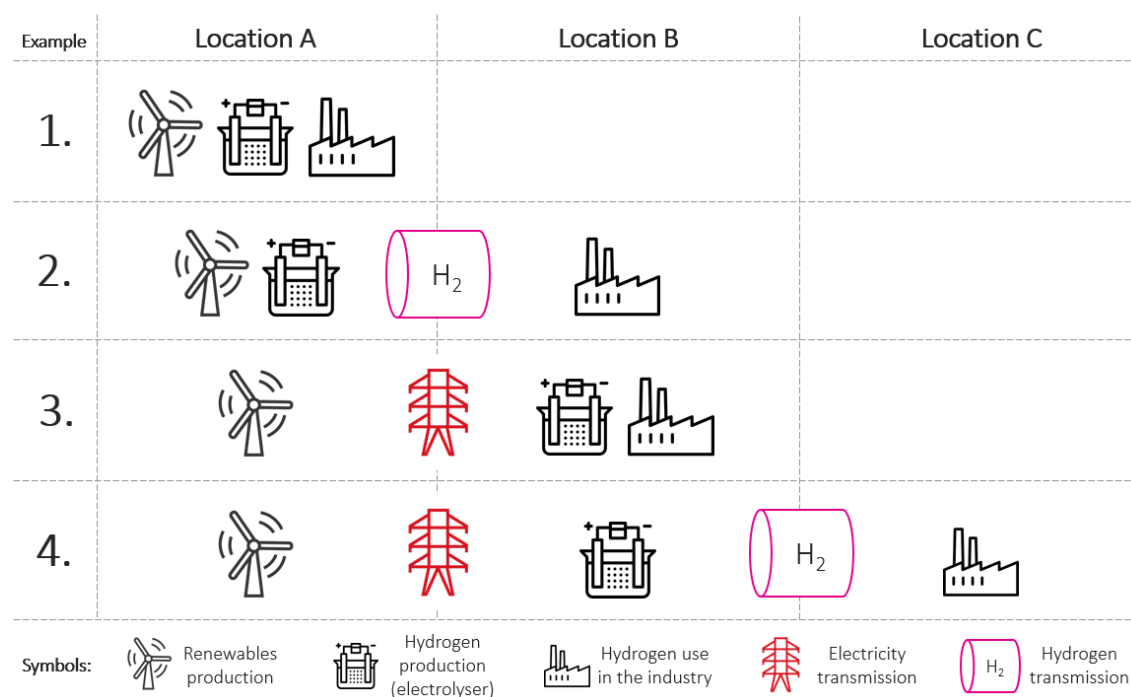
| Example | Location A | Location B | Location C |
|---|---|---|---|
| 1. | | | |
| 2. | $H_2$ | | |
| 3. | | | |
| 4. | | | $H_2$ |

Symbols: Renewables production; Hydrogen production (electrolyser); Hydrogen use in the industry; Electricity transmission; $H_2$ Hydrogen transmission